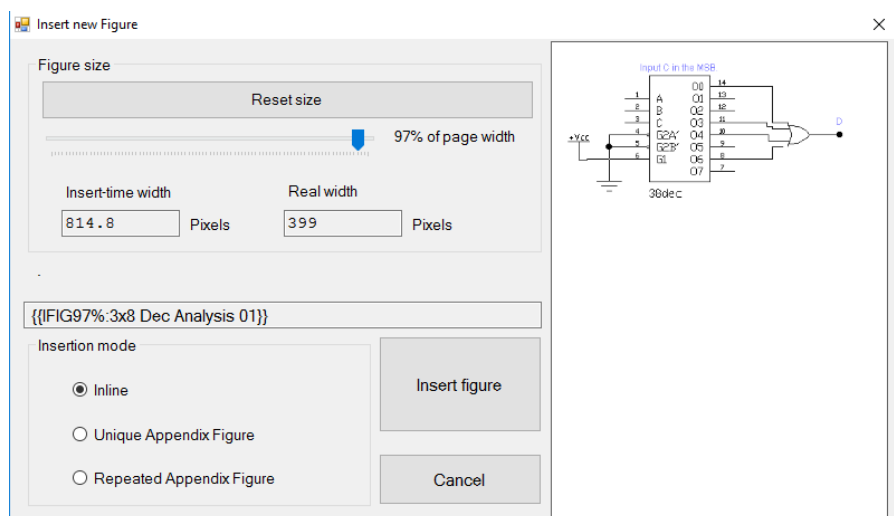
Insert new Figure

Figure size

Reset size

97% of page width

Insert-time width

814.8

Pixels

Real width

399

Pixels

.

{{IFIG97%:3x8 Dec Analysis 01}}

Insertion mode

Inline

Unique Appendix Figure

Repeated Appendix Figure

Insert figure

Cancel

Input C in the MSB

1 A
2 B
3 C
4 G2A'
5 G2B'
6 G1

O0 15
O1 14
O2 13
O3 12
O4 10
O5 9
O6 8
O7 7

+Vcc

D

38dec